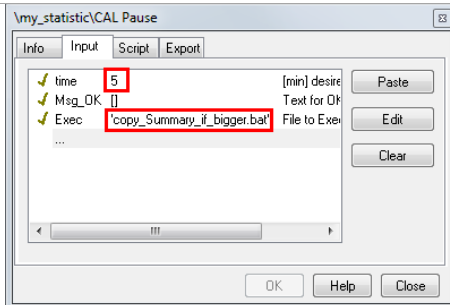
\my_statistic\CAL Pause

Info | Input | Script | Export

| | | |
|---|---|---|
| time | 5 | [min] desire |
| Msg_OK | [] | Text for OK |
| Exec | 'copy_Summary_if_bigger.bat' | File to Exec |
| ... | | |

Paste
Edit
Clear

OK
Help
Close